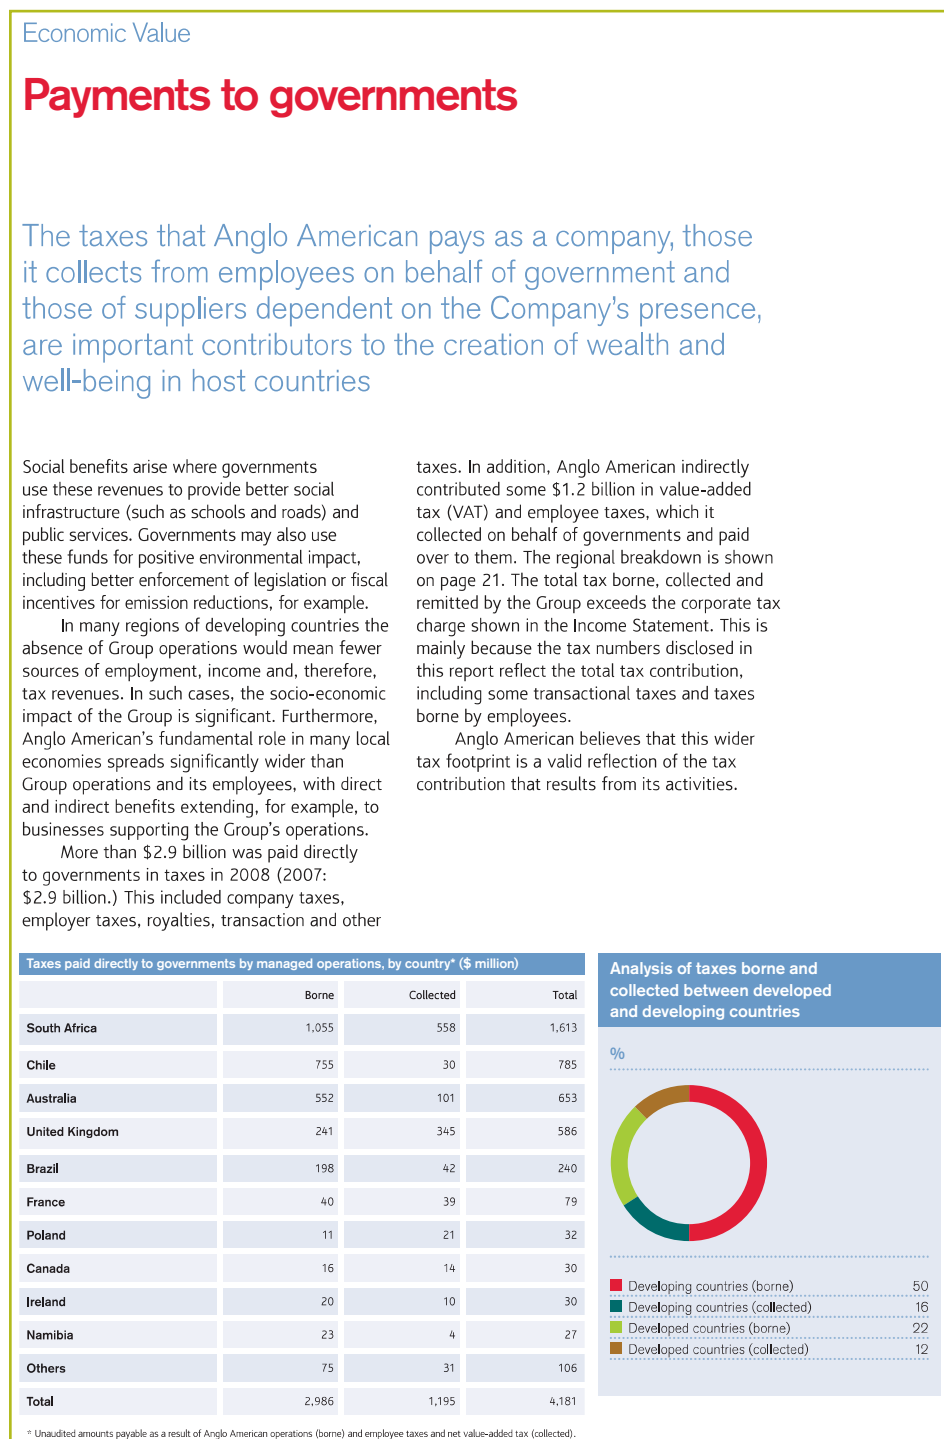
Economic Value

Payments to governments

The taxes that Anglo American pays as a company, those it collects from employees on behalf of government and those of suppliers dependent on the Company's presence, are important contributors to the creation of wealth and well-being in host countries

Social benefits arise where governments use these revenues to provide better social infrastructure (such as schools and roads) and public services. Governments may also use these funds for positive environmental impact, including better enforcement of legislation or fiscal incentives for emission reductions, for example.

In many regions of developing countries the absence of Group operations would mean fewer sources of employment, income and, therefore, tax revenues. In such cases, the socio-economic impact of the Group is significant. Furthermore, Anglo American's fundamental role in many local economies spreads significantly wider than Group operations and its employees, with direct and indirect benefits extending, for example, to businesses supporting the Group's operations.

More than $2.9 billion was paid directly to governments in taxes in 2008 (2007: $2.9 billion.) This included company taxes, employer taxes, royalties, transaction and other taxes. In addition, Anglo American indirectly contributed some $1.2 billion in value-added tax (VAT) and employee taxes, which it collected on behalf of governments and paid over to them. The regional breakdown is shown on page 21. The total tax borne, collected and remitted by the Group exceeds the corporate tax charge shown in the Income Statement. This is mainly because the tax numbers disclosed in this report reflect the total tax contribution, including some transactional taxes and taxes borne by employees.

Anglo American believes that this wider tax footprint is a valid reflection of the tax contribution that results from its activities.

Taxes paid directly to governments by managed operations, by country* ($ million)

| | Borne | Collected | Total |
|---|---|---|---|
| South Africa | 1,055 | 558 | 1,613 |
| Chile | 755 | 30 | 785 |
| Australia | 552 | 101 | 653 |
| United Kingdom | 241 | 345 | 586 |
| Brazil | 198 | 42 | 240 |
| France | 40 | 39 | 79 |
| Poland | 11 | 21 | 32 |
| Canada | 16 | 14 | 30 |
| Ireland | 20 | 10 | 30 |
| Namibia | 23 | 4 | 27 |
| Others | 75 | 31 | 106 |
| Total | 2,986 | 1,195 | 4,181 |

* Unaudited amounts payable as a result of Anglo American operations (borne) and employee taxes and net value-added tax (collected).

Analysis of taxes borne and collected between developed and developing countries

%

Developing countries (borne) 50
Developing countries (collected) 16
Developed countries (borne) 22
Developed countries (collected) 12